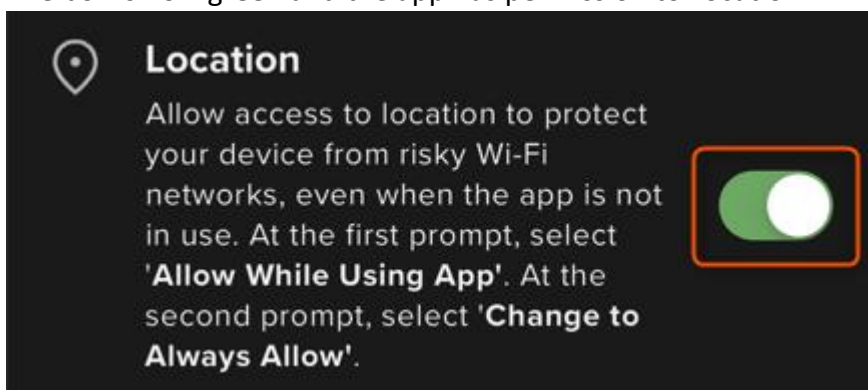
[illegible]

Location

Allow access to location to protect your device from risky Wi-Fi networks, even when the app is not in use. At the first prompt, select 'Allow While Using App'. At the second prompt, select 'Change to Always Allow'.